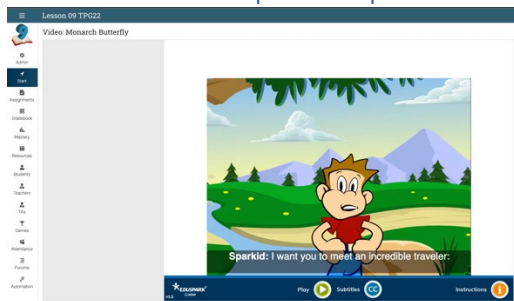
Lesson 09 TPG22

Video: Monarch Butterfly

Admin
Start
Assignments
Gradebook
Mastery
Resources
Students
Teachers
Tiru
Games
Attendance
Forums
Automation

Sparkid: I want you to meet an incredible traveler:

EDUSPARK
Play
Subtitles
CC
Instructions